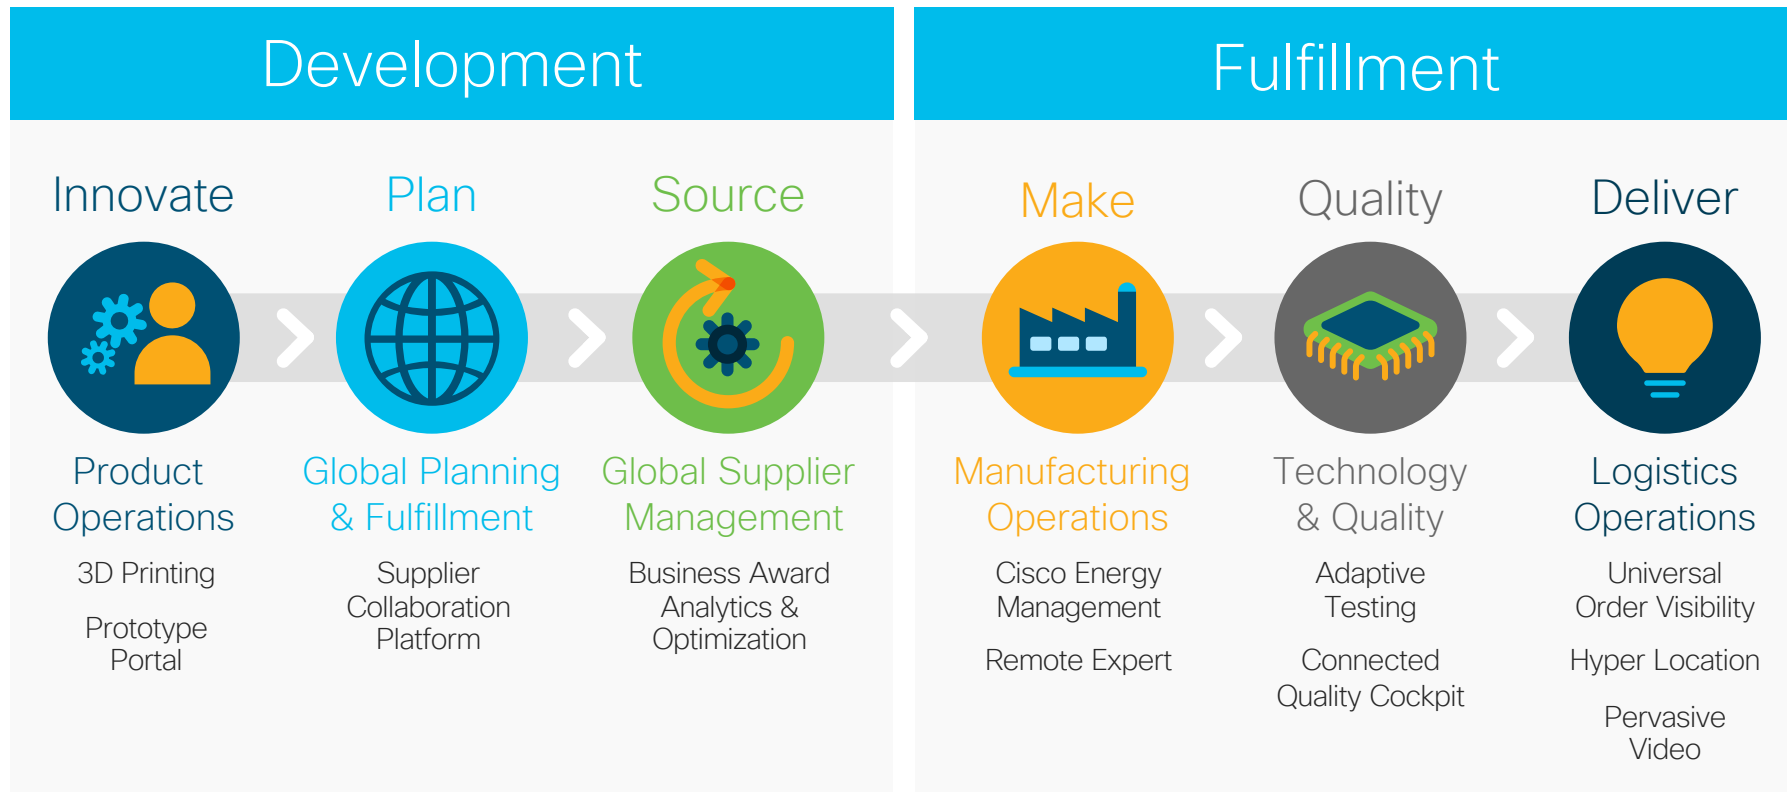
Development

Innovate

Product Operations

3D Printing

Prototype Portal

Plan

Global Planning & Fulfillment

Supplier Collaboration Platform

Source

Global Supplier Management

Business Award Analytics & Optimization

Fulfillment

Make

Manufacturing Operations

Cisco Energy Management

Remote Expert

Quality

Technology & Quality

Adaptive Testing

Connected Quality Cockpit

Deliver

Logistics Operations

Universal Order Visibility

Hyper Location

Pervasive Video